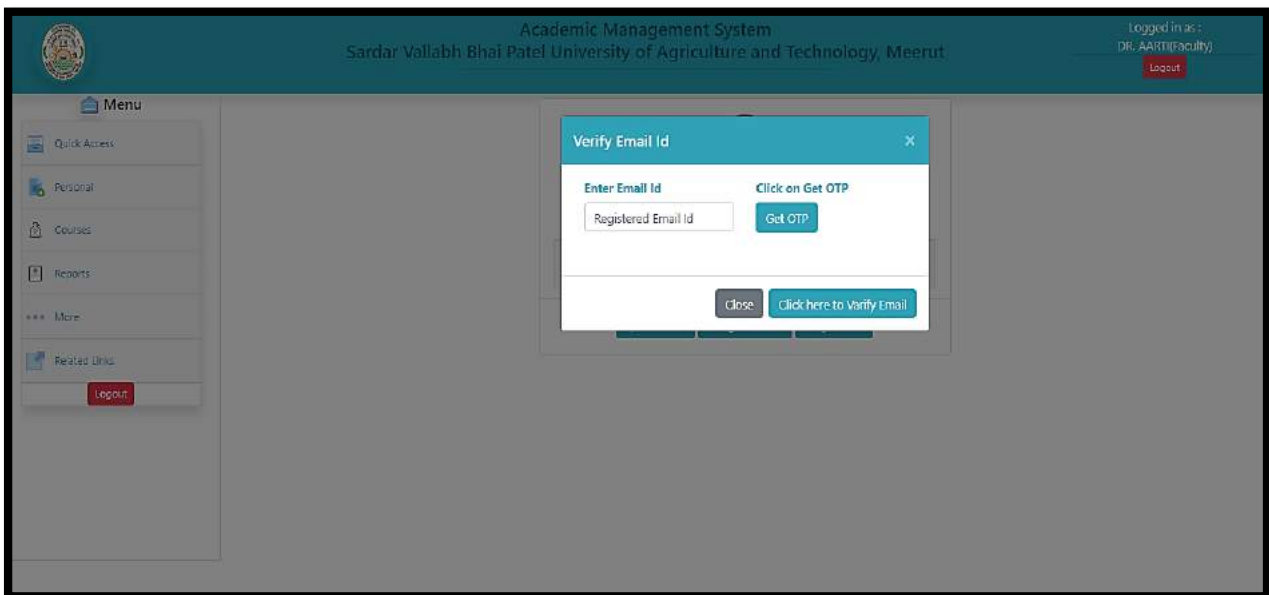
Academic Management System
Sardar Vallabh Bhai Patel University of Agriculture and Technology, Meerut

Logged in as :
DR. AARTI(Faculty)
Logout

Menu
Quick Access
Personal
Courses
Reports
More
Related Links
Logout

Verify Email Id
×
Enter Email Id
Registered Email Id
Click on Get OTP
Get OTP
Close
Click here to Varify Email